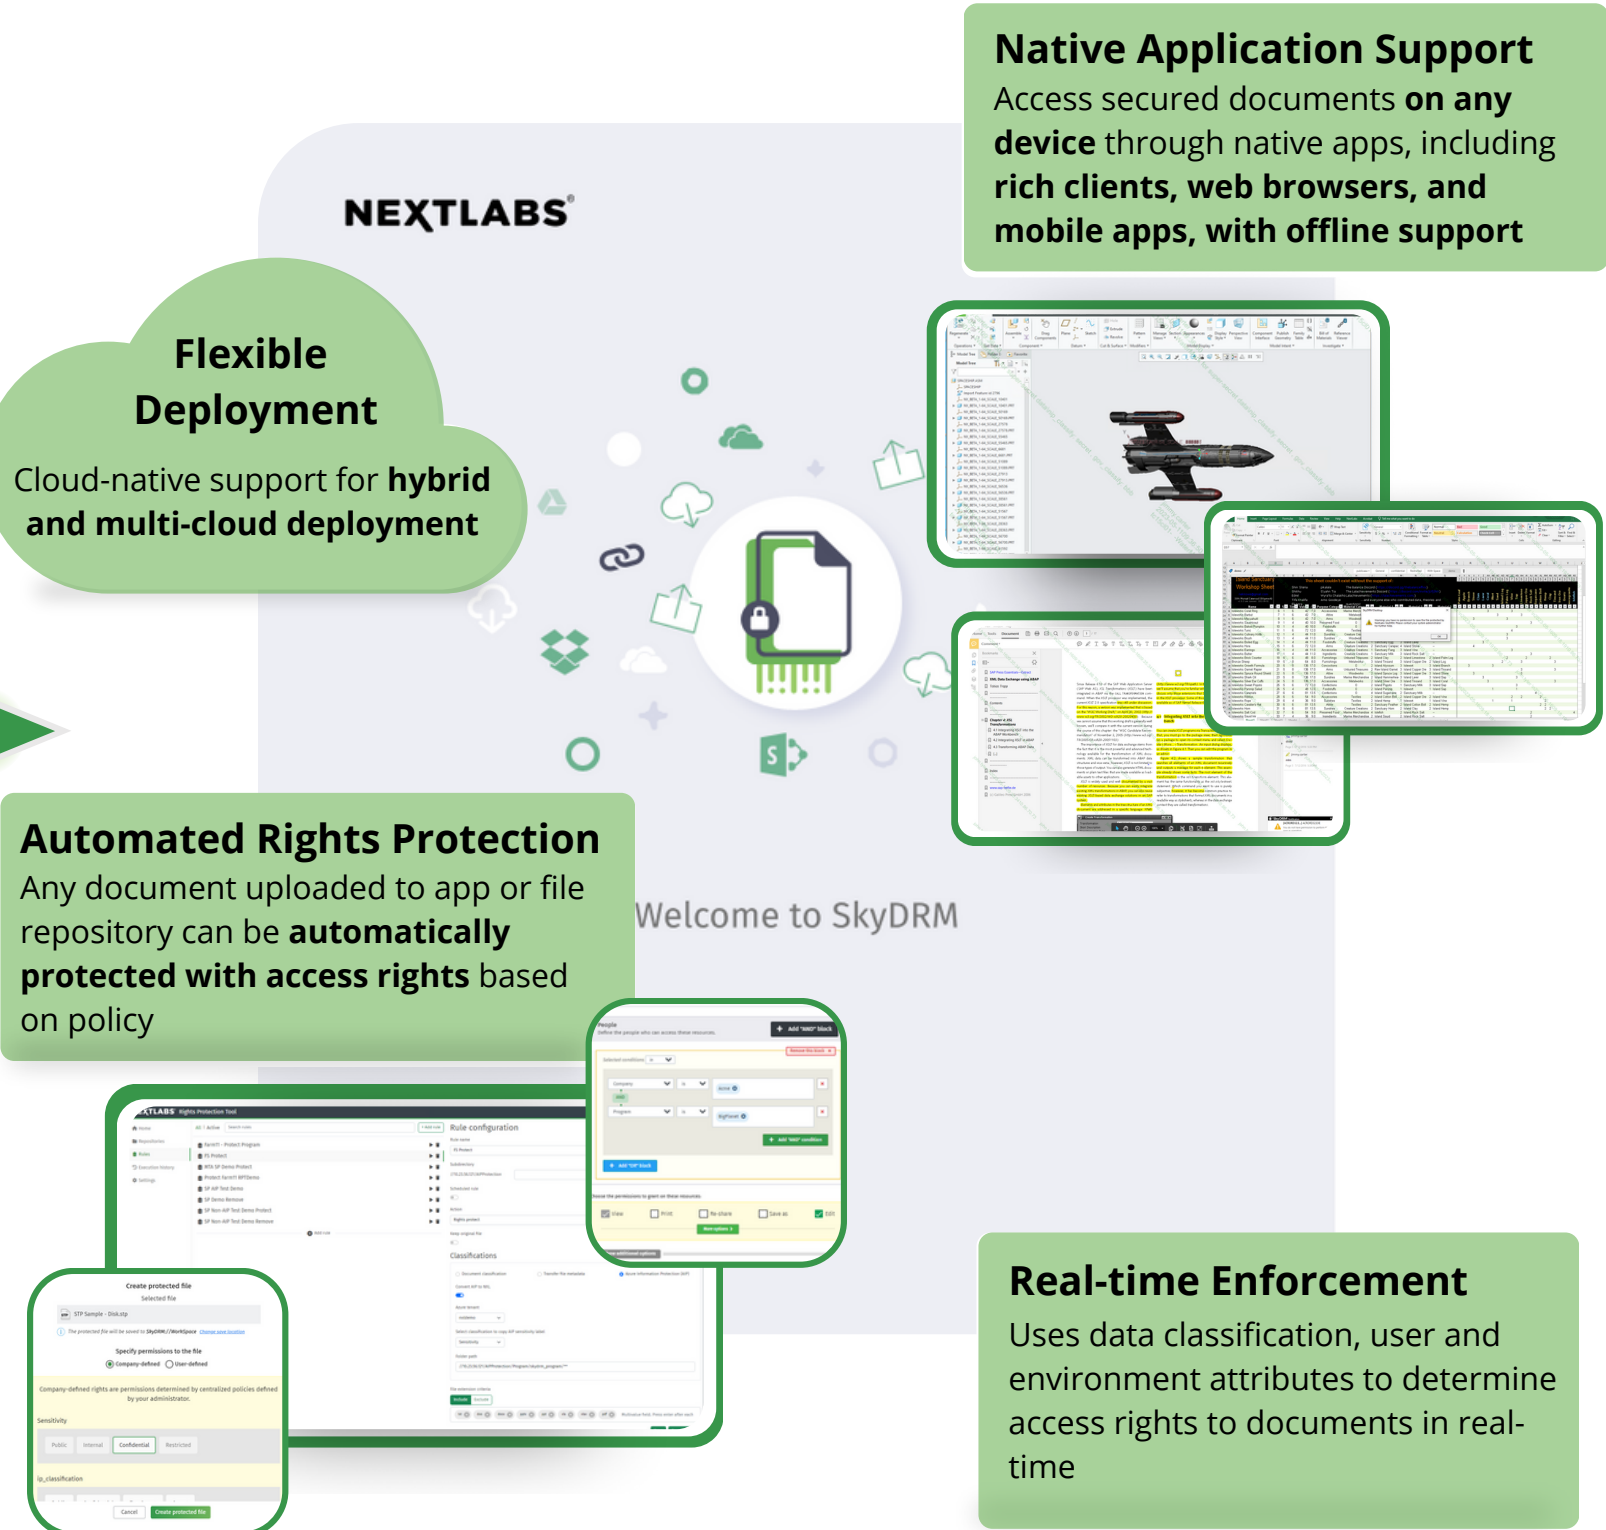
Native Application Support
Access secured documents **on any device** through native apps, including **rich clients, web browsers, and mobile apps, with offline support**

NEXTLABS

Flexible Deployment
Cloud-native support for **hybrid and multi-cloud deployment**

Welcome to SkyDRM

Automated Rights Protection
Any document uploaded to app or file repository can be **automatically protected with access rights** based on policy

People
+ Add "WHO" block
Rule configuration
Classifications
Create protected file
Selected file
STP Sample - Disk.stp
Specify permissions to the file
Company-defined
User-defined
Public
Internal
Confidential
Restricted
Cancel
Create protected file

Real-time Enforcement
Uses data classification, user and environment attributes to determine access rights to documents in real-time